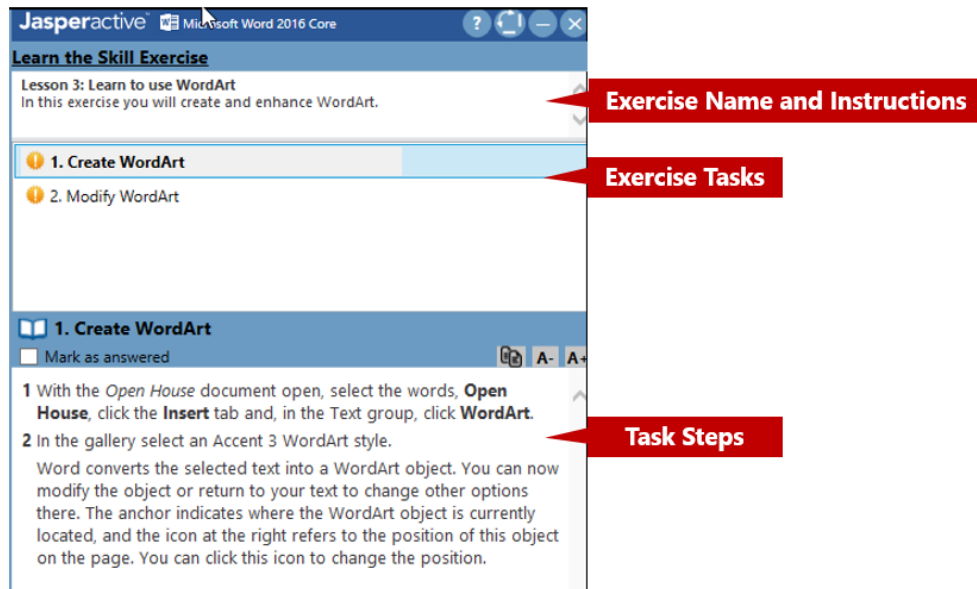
Jasperactive Mic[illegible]soft Word 2016 Core

Learn the Skill Exercise

Lesson 3: Learn to use WordArt
In this exercise you will create and enhance WordArt.

Exercise Name and Instructions

1. Create WordArt

2. Modify WordArt

Exercise Tasks

1. Create WordArt

Mark as answered

A- A+

1 With the *Open House* document open, select the words, **Open House**, click the **Insert** tab and, in the Text group, click **WordArt**.

2 In the gallery select an Accent 3 WordArt style.

Word converts the selected text into a WordArt object. You can now modify the object or return to your text to change other options there. The anchor indicates where the WordArt object is currently located, and the icon at the right refers to the position of this object on the page. You can click this icon to change the position.

Task Steps